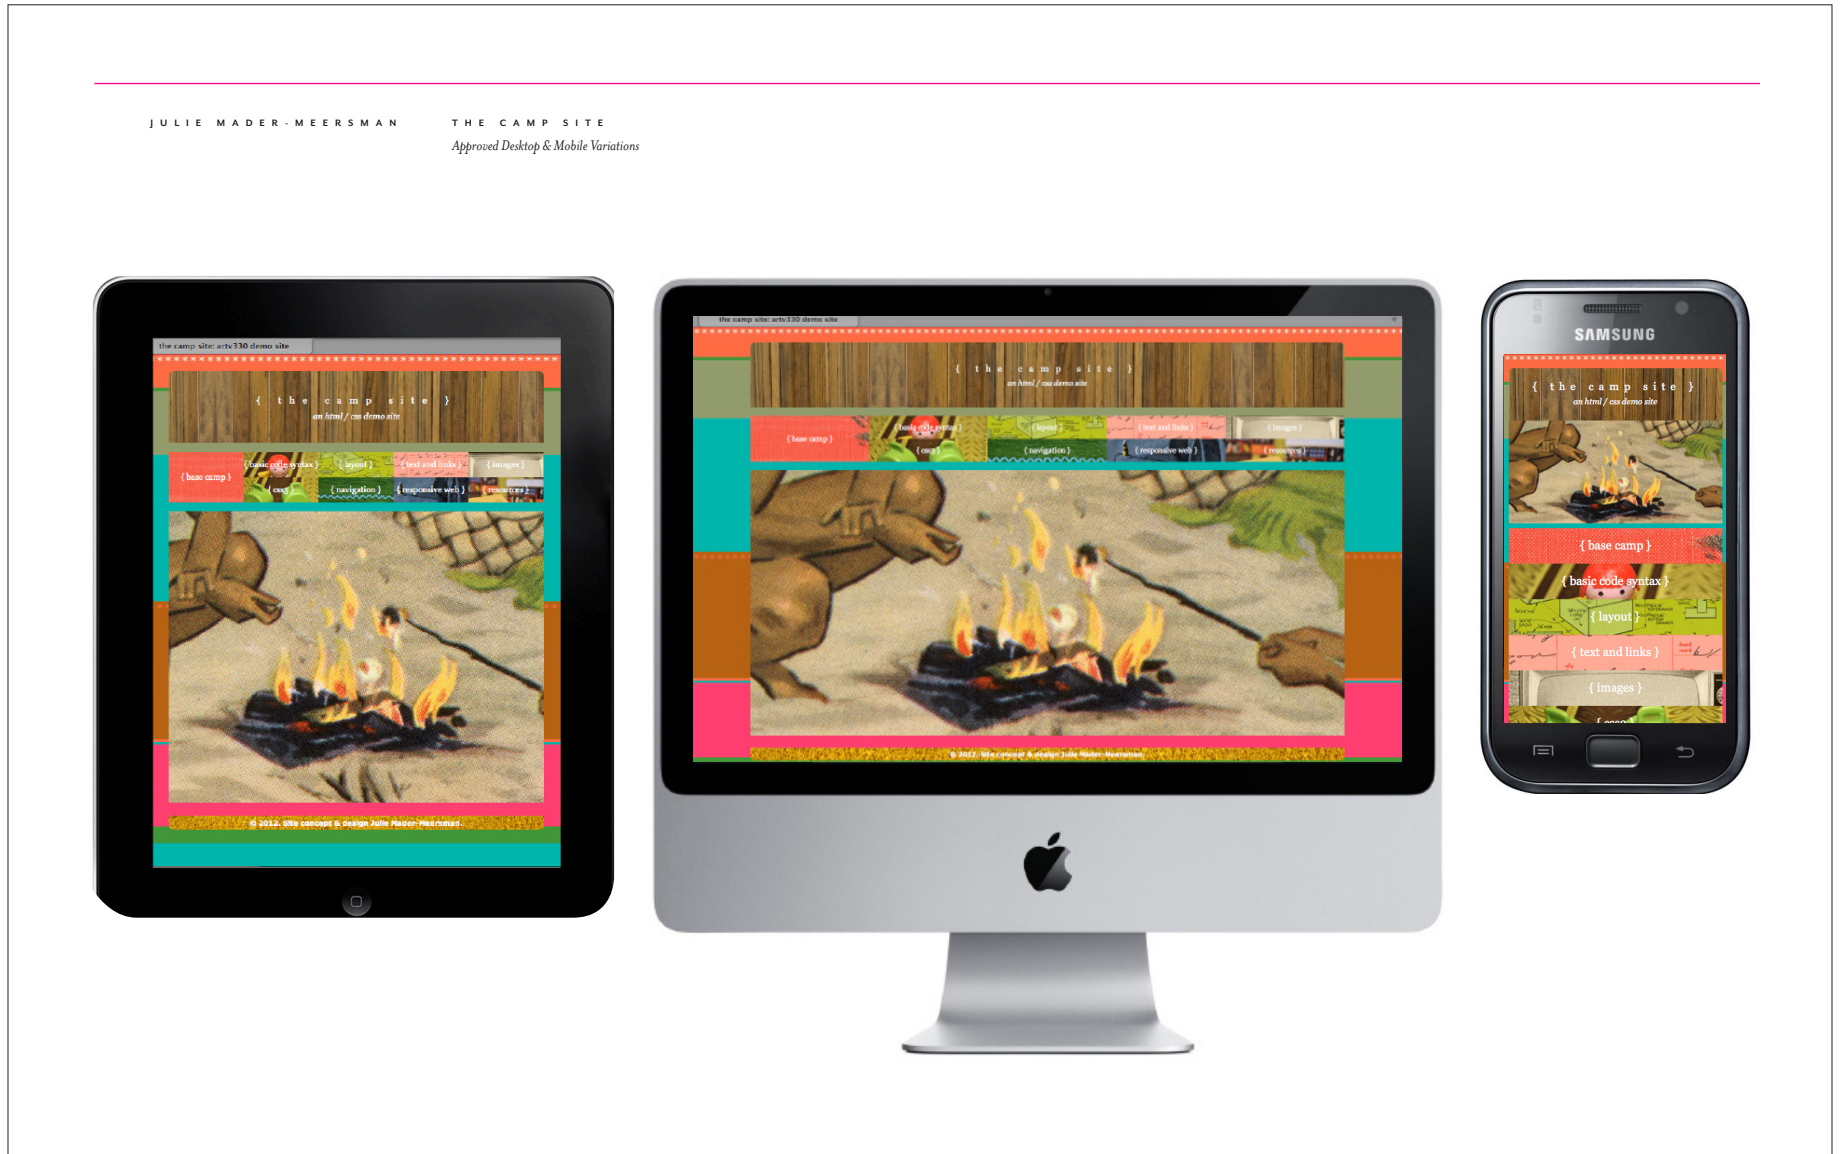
JULIE MADER-MEERSMAN

THE CAMP SITE

Approved Desktop & Mobile Variations

the camp site: artv330 demo site

{ the camp site }

an html / css demo site

{ base camp } { basic code syntax } { layout } { text and links } { images }

{ css3 } { navigation } { responsive web } { resources }

© 2012. site concept & design Julie Mader-Meersman.

the camp site: artv330 demo site

{ the camp site }

an html / css demo site

{ base camp } { basic code syntax } { layout } { text and links } { images }

{ css3 } { navigation } { responsive web } { resources }

© 2012. site concept & design Julie Mader-Meersman.

SAMSUNG

{ the camp site }

an html / css demo site

{ base camp }

{ basic code syntax }

{ layout }

{ text and links }

{ images }

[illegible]